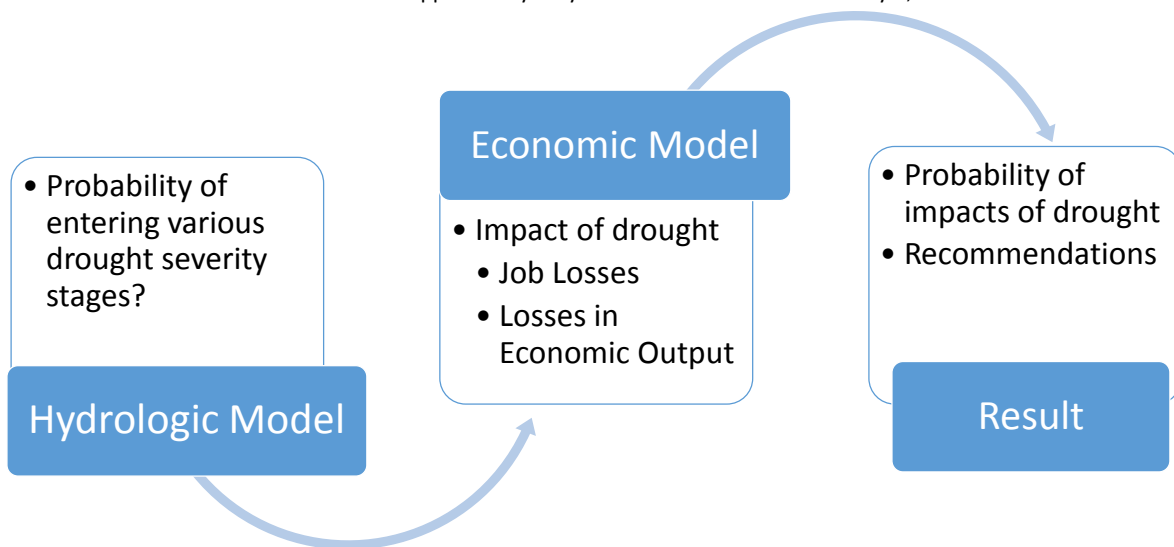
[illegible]

• Probability of entering various drought severity stages?

Hydrologic Model

Economic Model

• Impact of drought
• Job Losses
• Losses in Economic Output

• Probability of impacts of drought
• Recommendations

Result